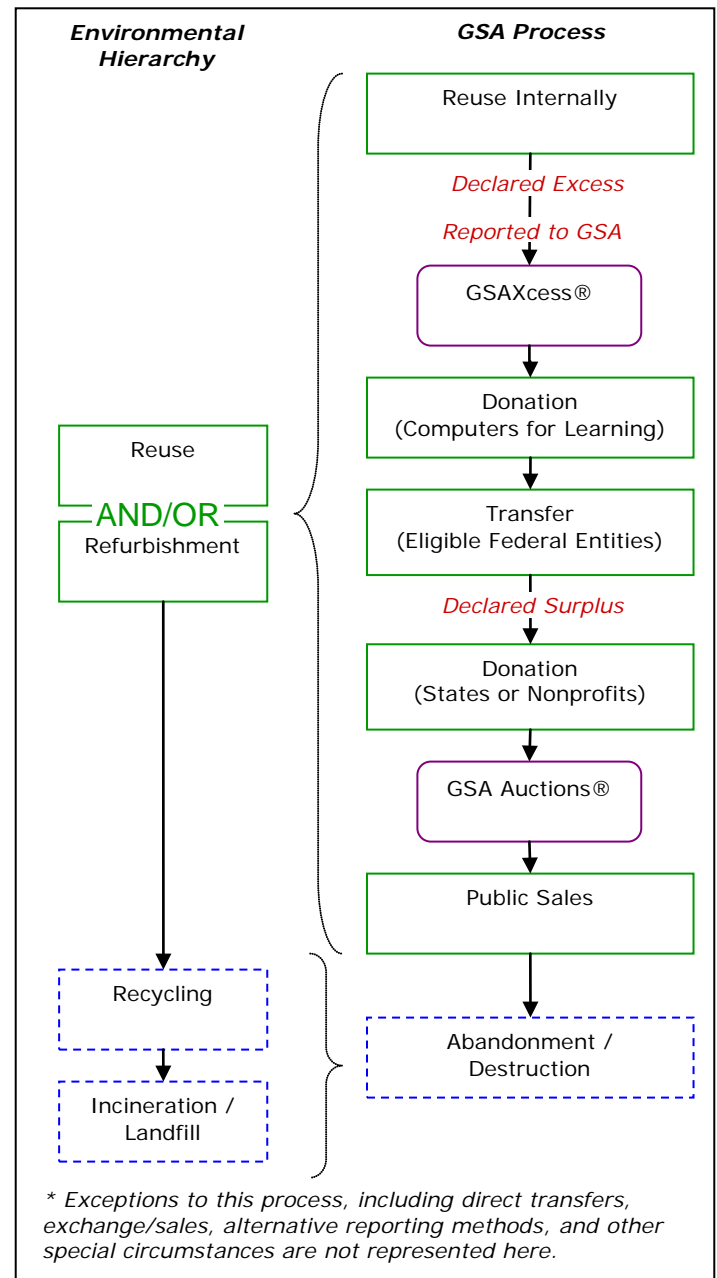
Environmental Hierarchy

GSA Process

Reuse Internally

Declared Excess

Reported to GSA

GSAXcess®

Donation (Computers for Learning)

Reuse

AND/OR

Refurbishment

Transfer (Eligible Federal Entities)

Declared Surplus

Donation (States or Nonprofits)

GSA Auctions®

Public Sales

Recycling

Incineration / Landfill

Abandonment / Destruction

* Exceptions to this process, including direct transfers, exchange/sales, alternative reporting methods, and other special circumstances are not represented here.